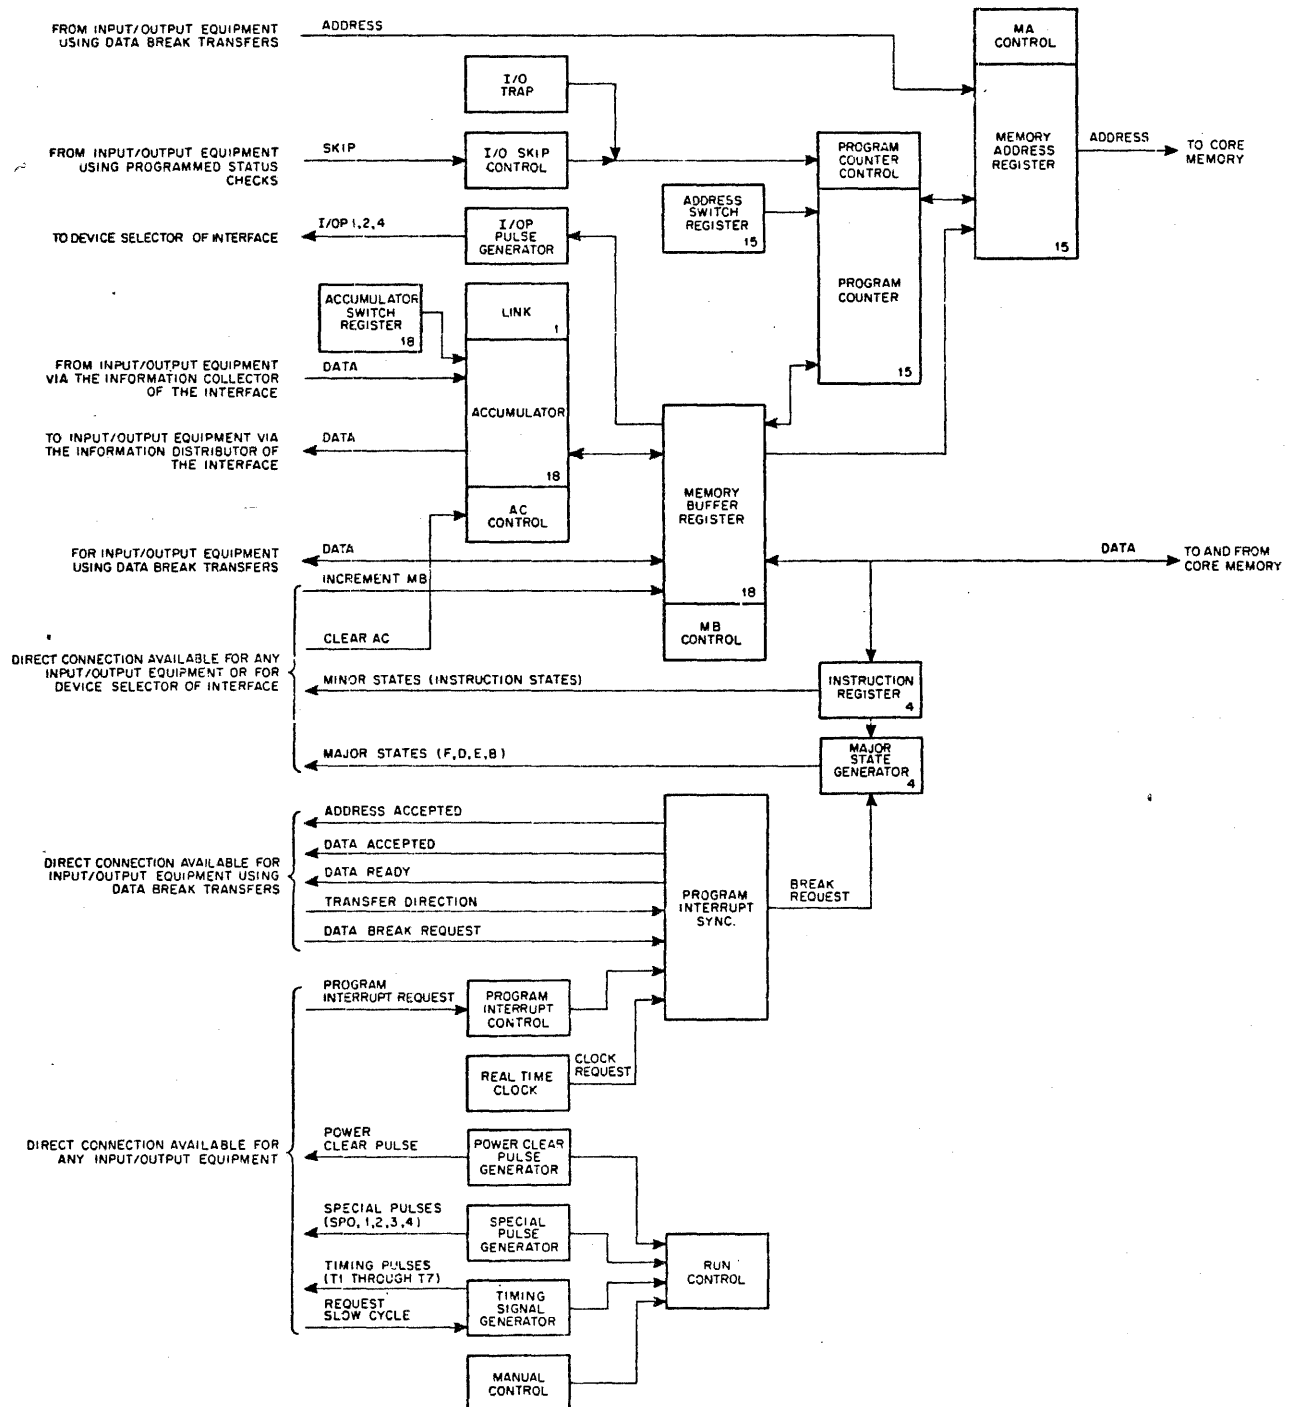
FROM INPUT/OUTPUT EQUIPMENT USING DATA BREAK TRANSFERS

ADDRESS

MA CONTROL

I/O TRAP

MEMORY ADDRESS REGISTER 15

ADDRESS

TO CORE MEMORY

FROM INPUT/OUTPUT EQUIPMENT USING PROGRAMMED STATUS CHECKS

SKIP

I/O SKIP CONTROL

PROGRAM COUNTER CONTROL

ADDRESS SWITCH REGISTER 15

I/OP 1,2,4

TO DEVICE SELECTOR OF INTERFACE

I/OP PULSE GENERATOR

PROGRAM COUNTER 15

ACCUMULATOR SWITCH REGISTER 18

LINK 1

FROM INPUT/OUTPUT EQUIPMENT VIA THE INFORMATION COLLECTOR OF THE INTERFACE

DATA

ACCUMULATOR 18

TO INPUT/OUTPUT EQUIPMENT VIA THE INFORMATION DISTRIBUTOR OF THE INTERFACE

DATA

MEMORY BUFFER REGISTER 18

AC CONTROL

FOR INPUT/OUTPUT EQUIPMENT USING DATA BREAK TRANSFERS

DATA

DATA

TO AND FROM CORE MEMORY

INCREMENT MB

CLEAR AC

MB CONTROL

DIRECT CONNECTION AVAILABLE FOR ANY INPUT/OUTPUT EQUIPMENT OR FOR DEVICE SELECTOR OF INTERFACE

MINOR STATES (INSTRUCTION STATES)

INSTRUCTION REGISTER 4

MAJOR STATES (F,D,E,B)

MAJOR STATE GENERATOR 4

ADDRESS ACCEPTED

DATA ACCEPTED

DIRECT CONNECTION AVAILABLE FOR INPUT/OUTPUT EQUIPMENT USING DATA BREAK TRANSFERS

DATA READY

TRANSFER DIRECTION

DATA BREAK REQUEST

PROGRAM INTERRUPT SYNC.

BREAK REQUEST

PROGRAM INTERRUPT REQUEST

PROGRAM INTERRUPT CONTROL

REAL TIME CLOCK

CLOCK REQUEST

DIRECT CONNECTION AVAILABLE FOR ANY INPUT/OUTPUT EQUIPMENT

POWER CLEAR PULSE

POWER CLEAR PULSE GENERATOR

SPECIAL PULSES (SPO,1,2,3,4)

SPECIAL PULSE GENERATOR

RUN CONTROL

TIMING PULSES (T1 THROUGH T7)

REQUEST SLOW CYCLE

TIMING SIGNAL GENERATOR

MANUAL CONTROL